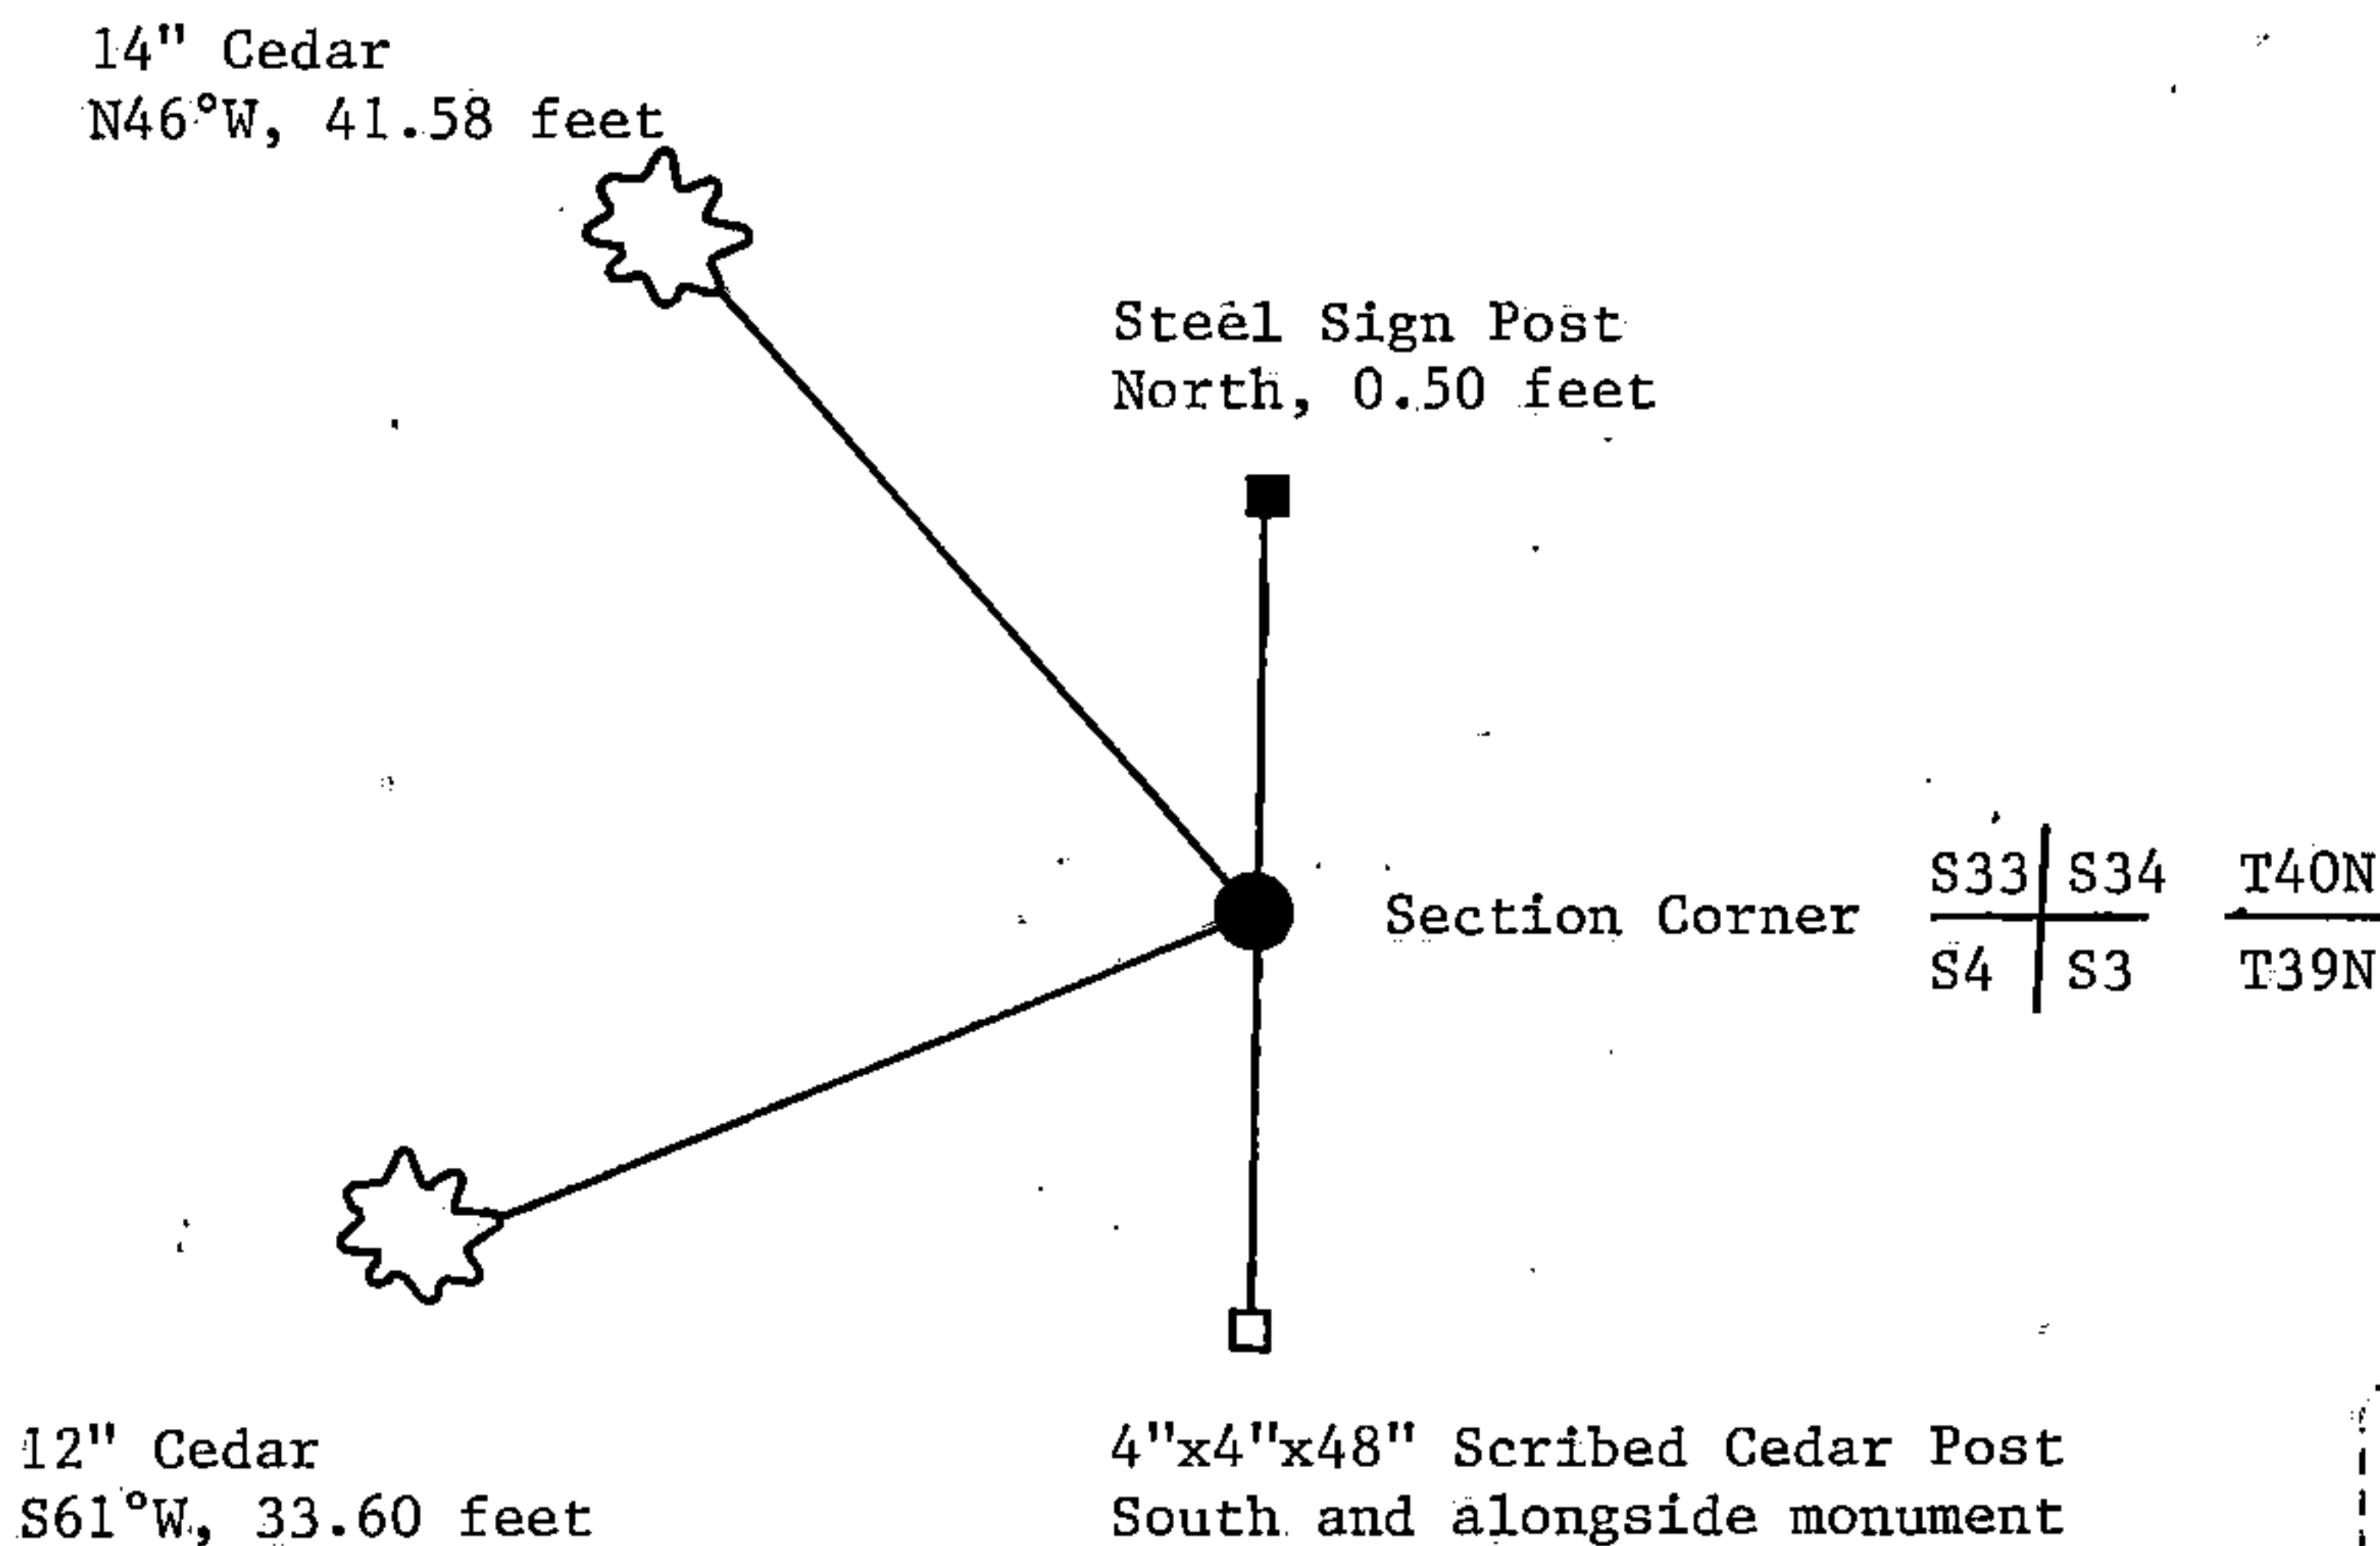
14" Cedar
N46°W, 41.58 feet

Steel Sign Post
North, 0.50 feet

Section Corner

| S33 | S34 |
|---|---|
| S4 | S3 |

T40N
T39N

12" Cedar
S61°W, 33.60 feet

4"x4"x48" Scribed Cedar Post
South and alongside monument